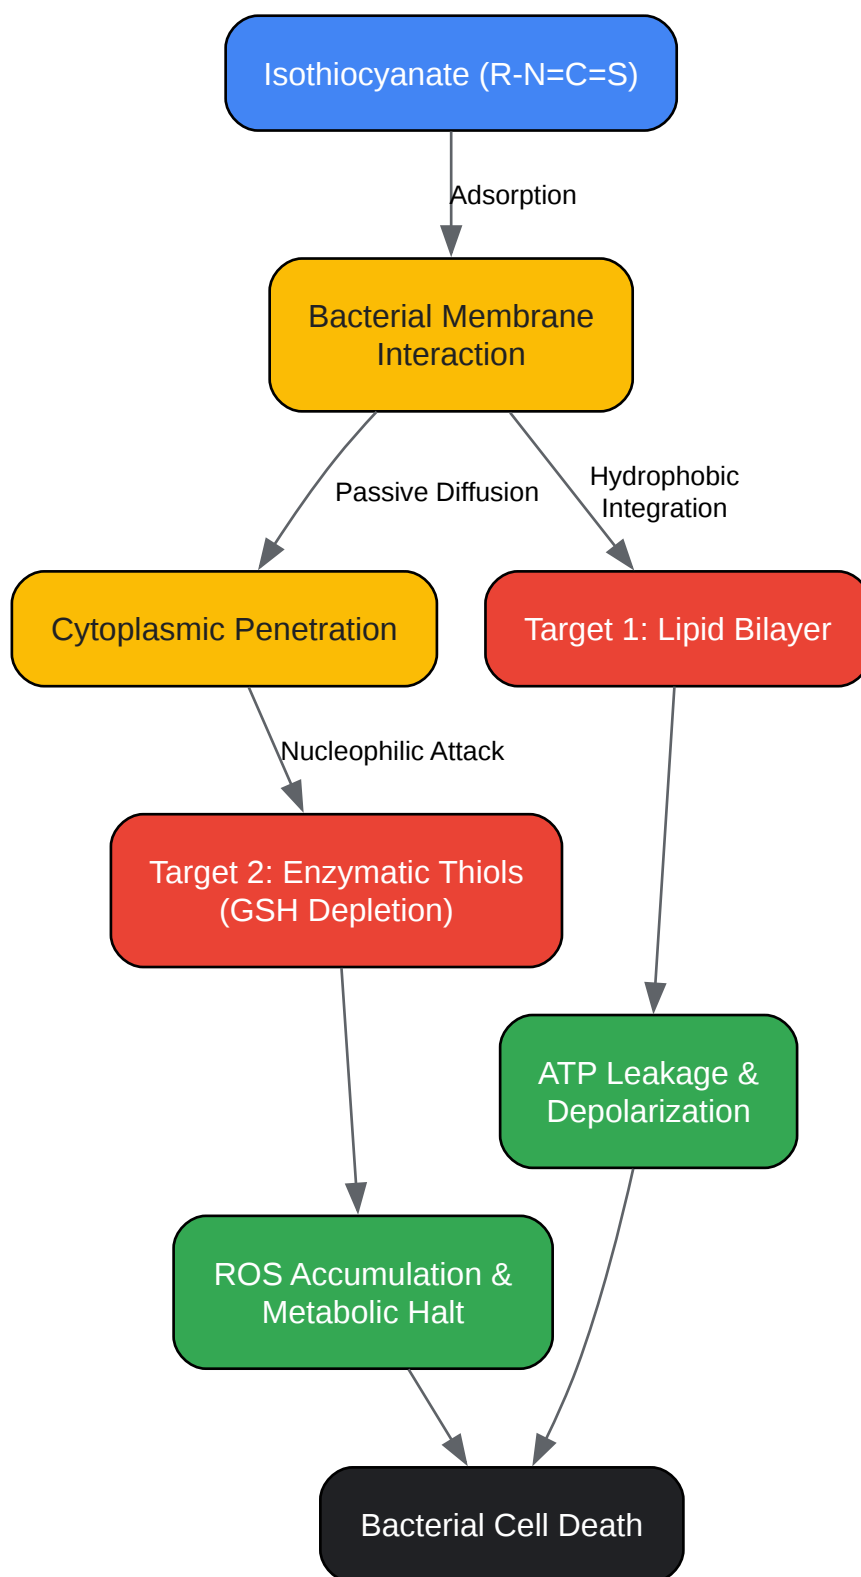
Isothiocyanate (R-N=C=S)

Adsorption

Bacterial Membrane Interaction

Passive Diffusion

Hydrophobic Integration

Cytoplasmic Penetration

Target 1: Lipid Bilayer

Nucleophilic Attack

Target 2: Enzymatic Thiols (GSH Depletion)

ATP Leakage & Depolarization

ROS Accumulation & Metabolic Halt

Bacterial Cell Death